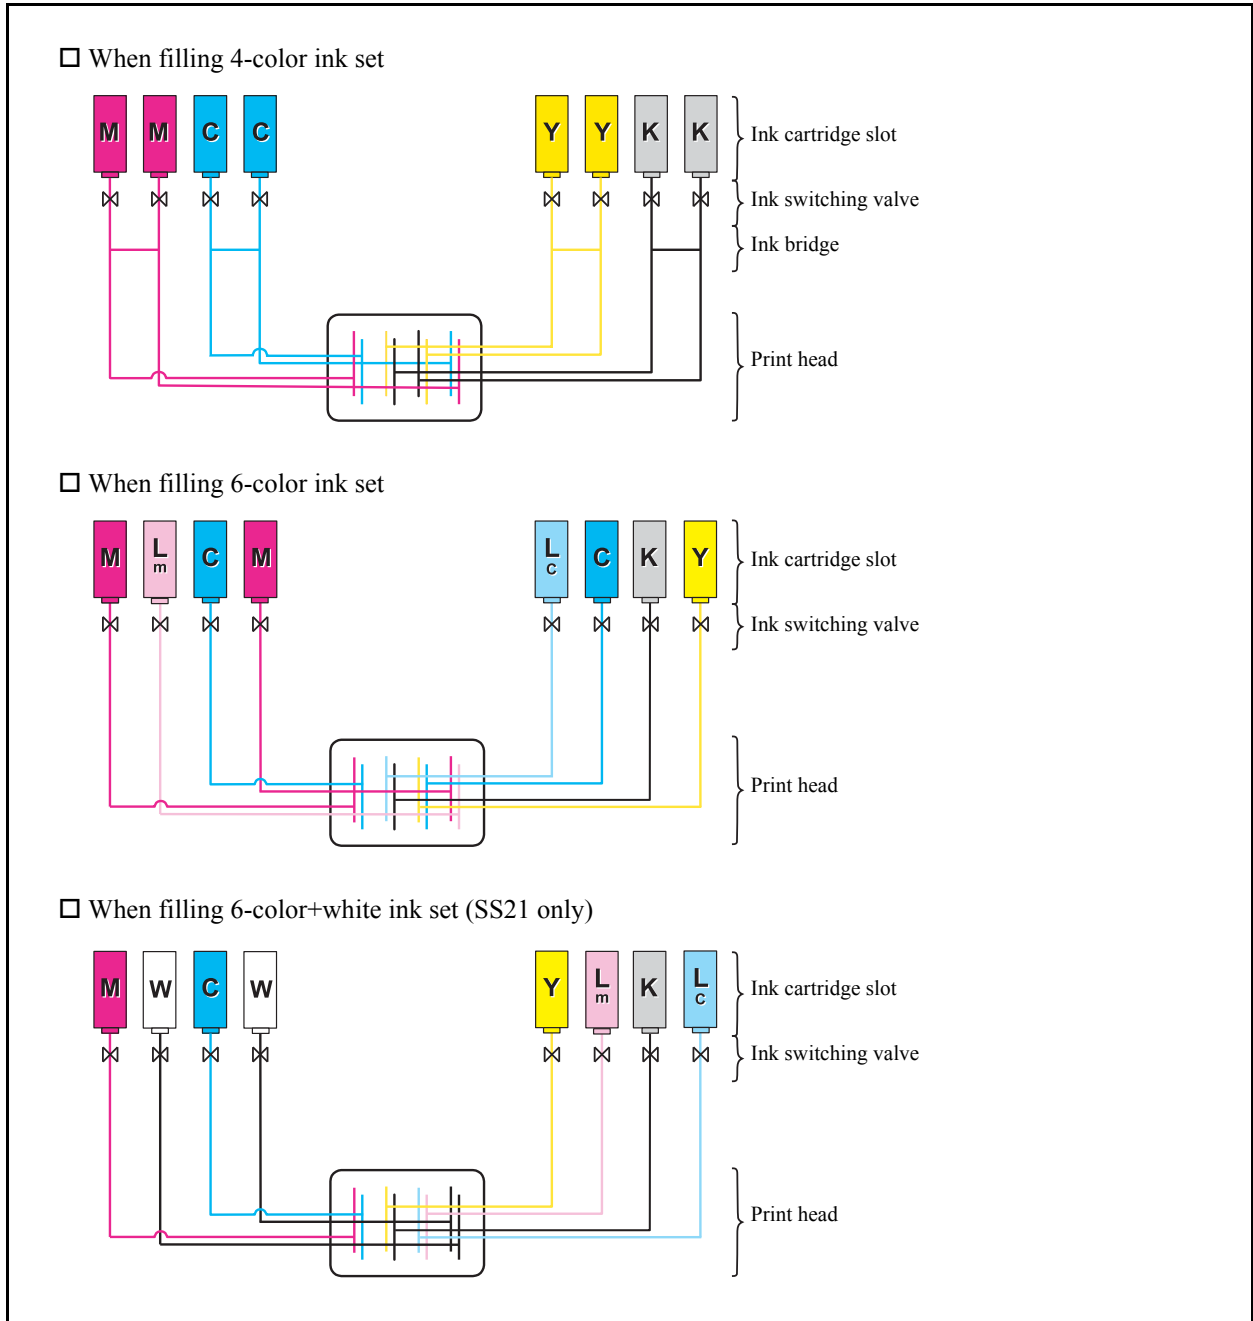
□ When filling 4-color ink set

M M C C Y Y K K

Ink cartridge slot

Ink switching valve

Ink bridge

Print head

□ When filling 6-color ink set

M Lm C M Lc C K Y

Ink cartridge slot

Ink switching valve

Print head

□ When filling 6-color+white ink set (SS21 only)

M W C W Y Lm K Lc

Ink cartridge slot

Ink switching valve

Print head